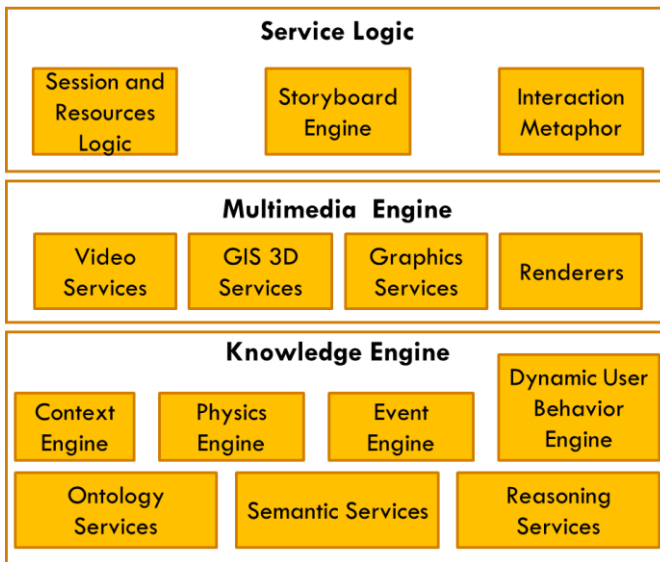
Service Logic

Session and Resources Logic

Storyboard Engine

Interaction Metaphor

Multimedia Engine

Video Services

GIS 3D Services

Graphics Services

Renderers

Knowledge Engine

Dynamic User Behavior Engine

Context Engine

Physics Engine

Event Engine

Ontology Services

Semantic Services

Reasoning Services